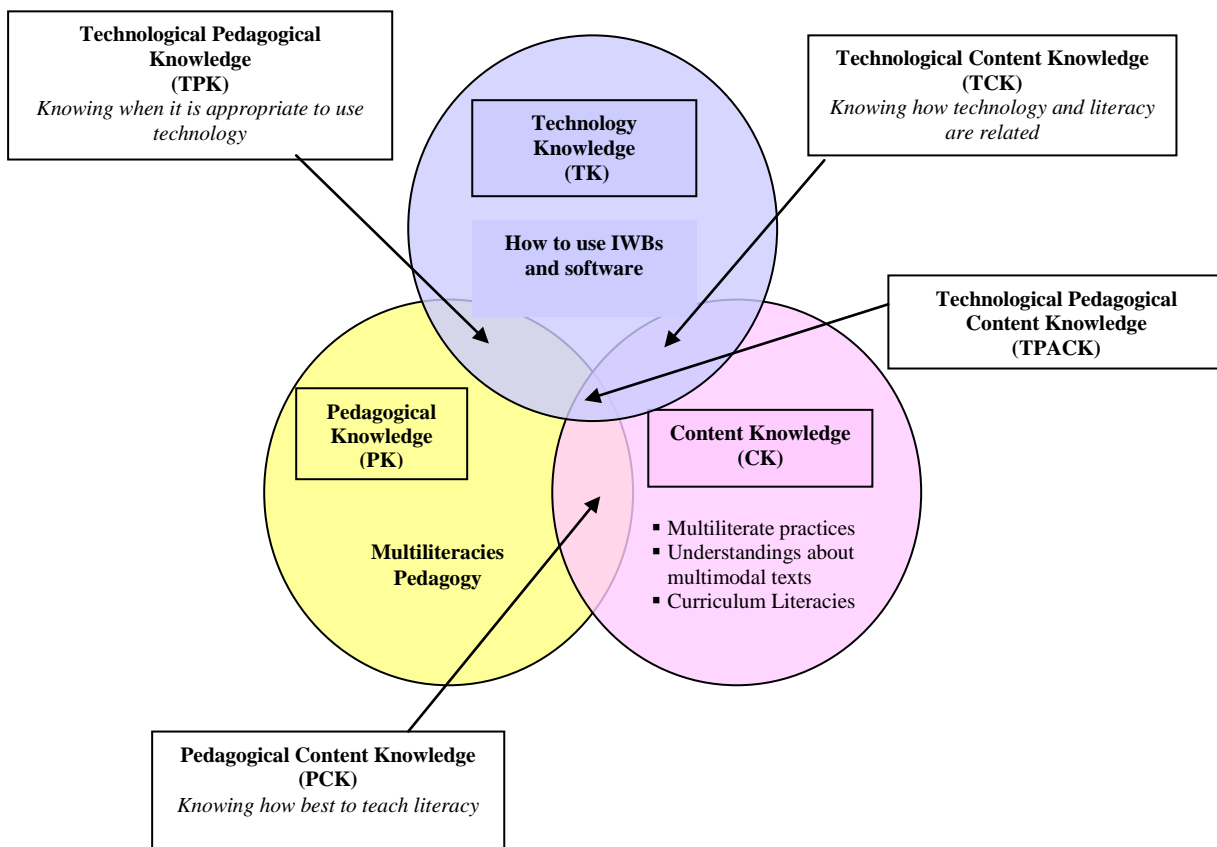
Technological Pedagogical Knowledge
(TPK)
*Knowing when it is appropriate to use technology*

Technological Content Knowledge
(TCK)
*Knowing how technology and literacy are related*

Technology Knowledge
(TK)

How to use IWBs and software

Technological Pedagogical Content Knowledge
(TPACK)

Pedagogical Knowledge
(PK)

Multiliteracies Pedagogy

Content Knowledge
(CK)

▪ Multiliterate practices
▪ Understandings about multimodal texts
▪ Curriculum Literacies

Pedagogical Content Knowledge
(PCK)
*Knowing how best to teach literacy*